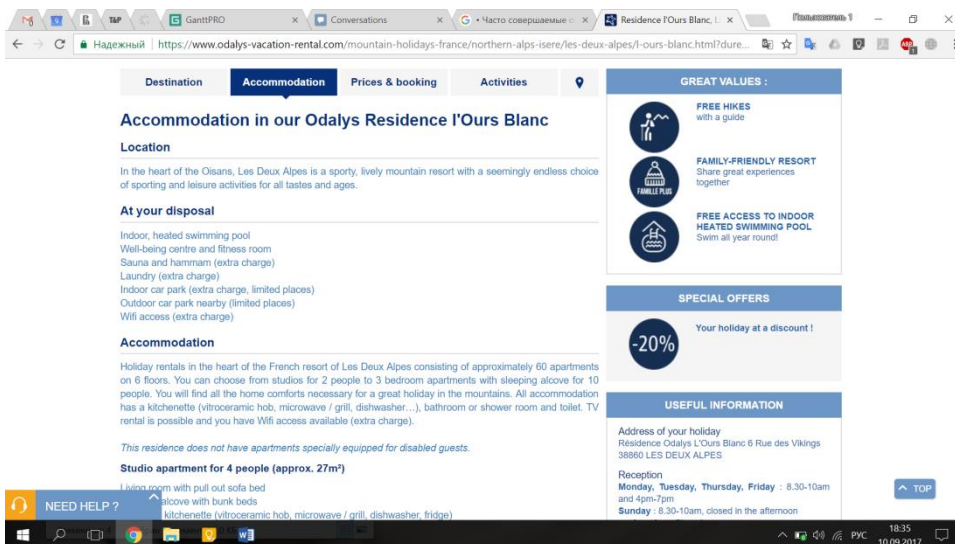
GanttPRO | Conversations | • Часто совершаемые | Residence l'Ours Blanc, | Пользователь 1

Надежный | https://www.odalys-vacation-rental.com/mountain-holidays-france/northern-alps-isere/les-deux-alpes/l-ours-blanc.html?dure...

Destination | Accommodation | Prices & booking | Activities

Accommodation in our Odalys Residence l'Ours Blanc

Location

In the heart of the Oisans, Les Deux Alpes is a sporty, lively mountain resort with a seemingly endless choice of sporting and leisure activities for all tastes and ages.

At your disposal

Indoor, heated swimming pool
Well-being centre and fitness room
Sauna and hammam (extra charge)
Laundry (extra charge)
Indoor car park (extra charge, limited places)
Outdoor car park nearby (limited places)
Wifi access (extra charge)

Accommodation

Holiday rentals in the heart of the French resort of Les Deux Alpes consisting of approximately 60 apartments on 6 floors. You can choose from studios for 2 people to 3 bedroom apartments with sleeping alcove for 10 people. You will find all the home comforts necessary for a great holiday in the mountains. All accommodation has a kitchenette (vitroceramic hob, microwave / grill, dishwasher…), bathroom or shower room and toilet. TV rental is possible and you have WiFi access available (extra charge).

This residence does not have apartments specially equipped for disabled guests.

Studio apartment for 4 people (approx. 27m²)

Living room with pull out sofa bed
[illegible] alcove with bunk beds
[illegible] kitchenette (vitroceramic hob, microwave / grill, dishwasher, fridge)

NEED HELP ?

GREAT VALUES :

FREE HIKES
with a guide

FAMILLE PLUS
FAMILY-FRIENDLY RESORT
Share great experiences together

FREE ACCESS TO INDOOR HEATED SWIMMING POOL
Swim all year round!

SPECIAL OFFERS

-20%
Your holiday at a discount !

USEFUL INFORMATION

Address of your holiday
Résidence Odalys L'Ours Blanc 6 Rue des Vikings
38860 LES DEUX ALPES

Reception
Monday, Tuesday, Thursday, Friday : 8.30-10am and 4pm-7pm
Sunday : 8.30-10am, closed in the afternoon

TOP

РУС 18:35 10.09.2017